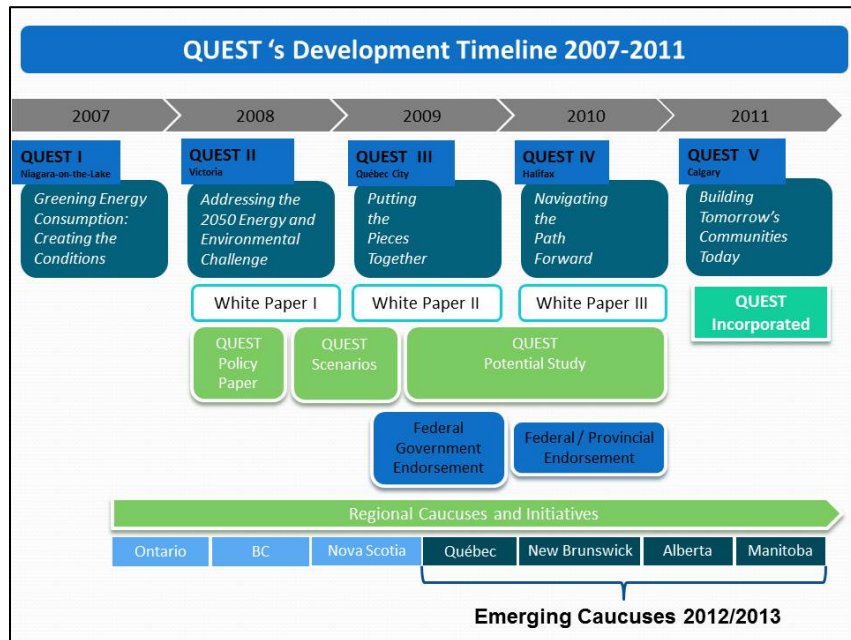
QUEST ‘s Development Timeline 2007-2011

2007
2008
2009
2010
2011

QUEST I
Niagara-on-the-Lake
Greening Energy Consumption: Creating the Conditions

QUEST II
Victoria
Addressing the 2050 Energy and Environmental Challenge

QUEST III
Québec City
Putting the Pieces Together

QUEST IV
Halifax
Navigating the Path Forward

QUEST V
Calgary
Building Tomorrow’s Communities Today

White Paper I
White Paper II
White Paper III

QUEST Incorporated

QUEST Policy Paper
QUEST Scenarios
QUEST Potential Study

Federal Government Endorsement
Federal / Provincial Endorsement

Regional Caucuses and Initiatives

Ontario
BC
Nova Scotia
Québec
New Brunswick
Alberta
Manitoba

Emerging Caucuses 2012/2013